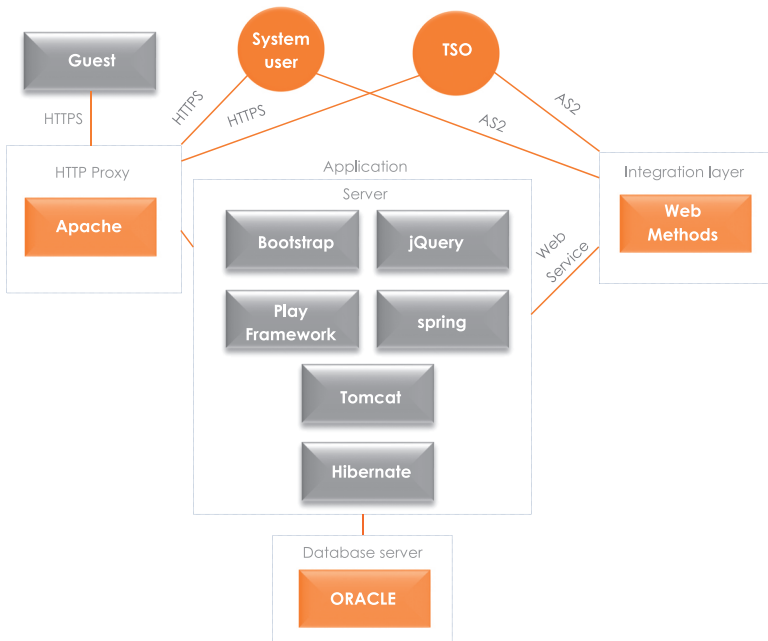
Guest

System user

TSO

HTTPS

HTTPS

HTTPS

AS2

AS2

HTTP Proxy

Apache

Application

Server

Bootstrap

jQuery

Play Framework

spring

Tomcat

Hibernate

Web Service

Integration layer

Web Methods

Database server

ORACLE